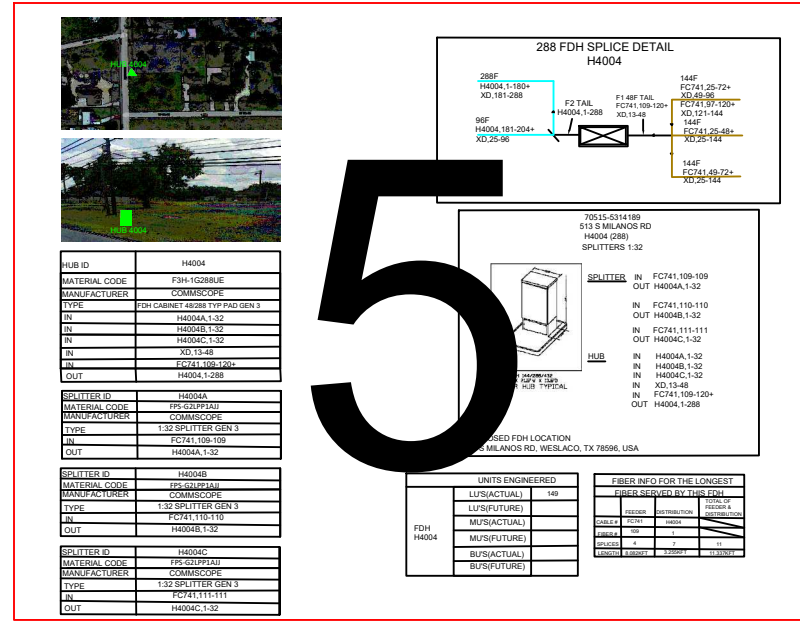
HUB 4004

HUB 4004

| HUB ID | H4004 |
|---|---|
| MATERIAL CODE | F3H-1G288UE |
| MANUFACTURER | COMMSCOPE |
| TYPE | FDH CABINET 48/288 TYP PAD GEN 3 |
| IN | H4004A,1-32 |
| IN | H4004B,1-32 |
| IN | H4004C,1-32 |
| IN | XD,13-48 |
| IN | FC741,109-120+ |
| OUT | H4004,1-288 |

| SPLITTER ID | H4004A |
|---|---|
| MATERIAL CODE | FPS-G2LPP1AJJ |
| MANUFACTURER | COMMSCOPE |
| TYPE | 1:32 SPLITTER GEN 3 |
| IN | FC741,109-109 |
| OUT | H4004A,1-32 |

| SPLITTER ID | H4004B |
|---|---|
| MATERIAL CODE | FPS-G2LPP1AJJ |
| MANUFACTURER | COMMSCOPE |
| TYPE | 1:32 SPLITTER GEN 3 |
| IN | FC741,110-110 |
| OUT | H4004B,1-32 |

| SPLITTER ID | H4004C |
|---|---|
| MATERIAL CODE | FPS-G2LPP1AJJ |
| MANUFACTURER | COMMSCOPE |
| TYPE | 1:32 SPLITTER GEN 3 |
| IN | FC741,111-111 |
| OUT | H4004C,1-32 |

288 FDH SPLICE DETAIL
H4004

288F
H4004,1-180+
XD,181-288

96F
H4004,181-204+
XD,25-96

F2 TAIL
H4004,1-288

F1 48F TAIL
FC741,109-120+
XD,13-48

144F
FC741,25-72+
XD,49-96

144F
FC741,97-120+
XD,121-144

144F
FC741,25-48+
XD,25-144

144F
FC741,49-72+
XD,25-144

5

70515-5314189
513 S MILANOS RD
H4004 (288)
SPLITTERS 1:32

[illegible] 144/288/432
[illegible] HUB TYPICAL

SPLITTER IN FC741,109-109
OUT H4004A,1-32

IN FC741,110-110
OUT H4004B,1-32

IN FC741,111-111
OUT H4004C,1-32

HUB IN H4004A,1-32
IN H4004B,1-32
IN H4004C,1-32
IN XD,13-48
IN FC741,109-120+
OUT H4004,1-288

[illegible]OSED FDH LOCATION
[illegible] S MILANOS RD, WESLACO, TX 78596, USA

| | UNITS ENGINEERED | |
|---|---|---|
| FDH H4004 | LU'S(ACTUAL) | 149 |
| | LU'S(FUTURE) | |
| | MU'S(ACTUAL) | |
| | MU'S(FUTURE) | |
| | BU'S(ACTUAL) | |
| | BU'S(FUTURE) | |

FIBER INFO FOR THE LONGEST FIBER SERVED BY THIS FDH

| | FEEDER | DISTRIBUTION | TOTAL OF FEEDER & DISTRIBUTION |
|---|---|---|---|
| CABLE # | FC741 | H4004 | |
| FIBER # | 109 | 1 | |
| SPLICES | 4 | 7 | 11 |
| LENGTH | 8.082KFT | 3.255KFT | 11.337KFT |